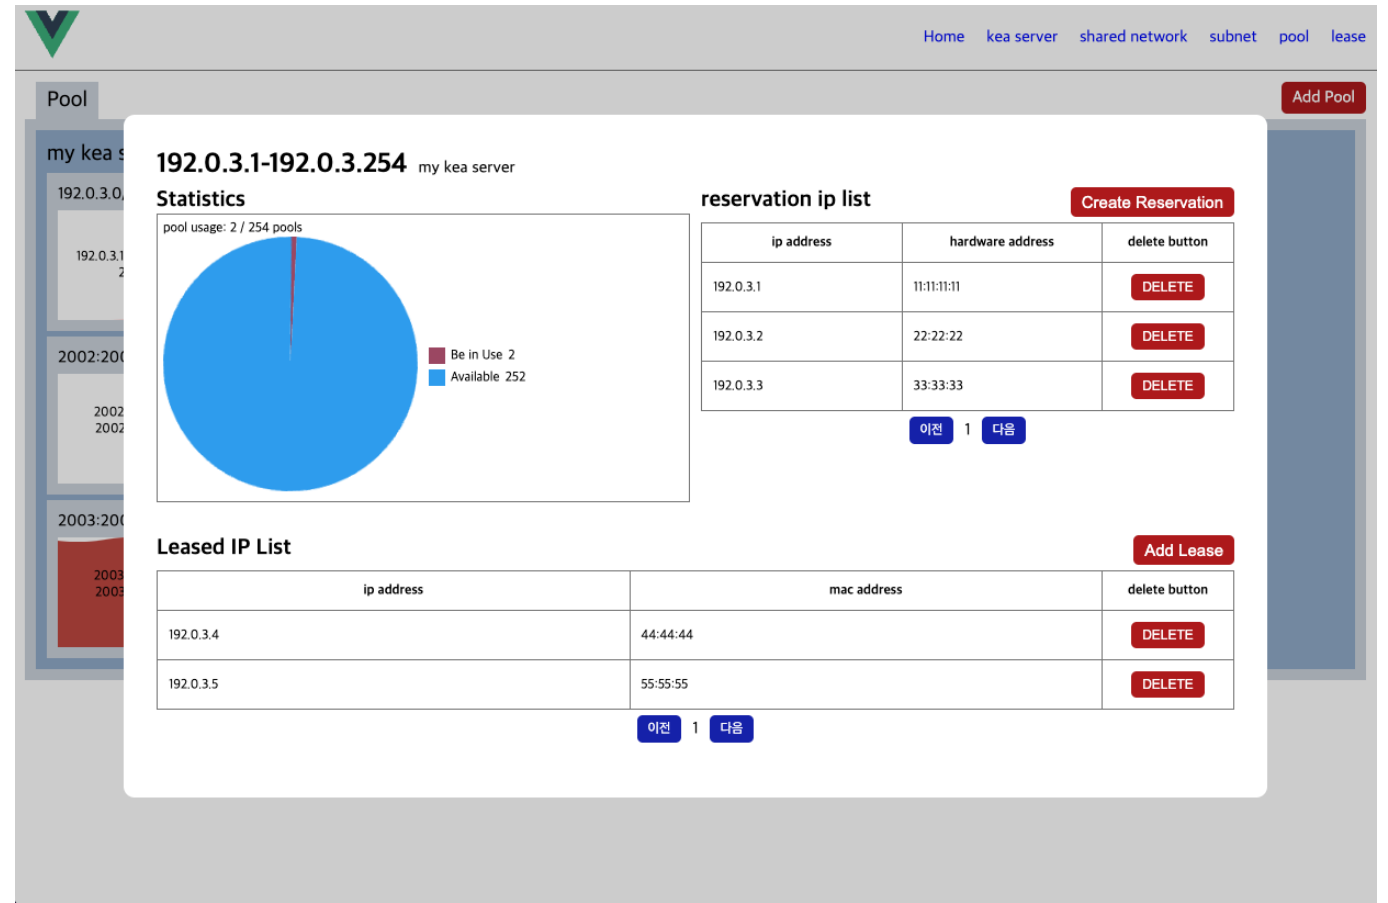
Home kea server shared network subnet pool lease

Pool

Add Pool

my kea s

192.0.3.0,

192.0.3.1
2

2002:200

2002
2002

2003:200

2003
2003

192.0.3.1-192.0.3.254 my kea server

Statistics

pool usage: 2 / 254 pools

Be in Use 2
Available 252

reservation ip list

Create Reservation

| ip address | hardware address | delete button |
|---|---|---|
| 192.0.3.1 | 11:11:11:11 | DELETE |
| 192.0.3.2 | 22:22:22 | DELETE |
| 192.0.3.3 | 33:33:33 | DELETE |

이전 1 다음

Leased IP List

Add Lease

| ip address | mac address | delete button |
|---|---|---|
| 192.0.3.4 | 44:44:44 | DELETE |
| 192.0.3.5 | 55:55:55 | DELETE |

이전 1 다음